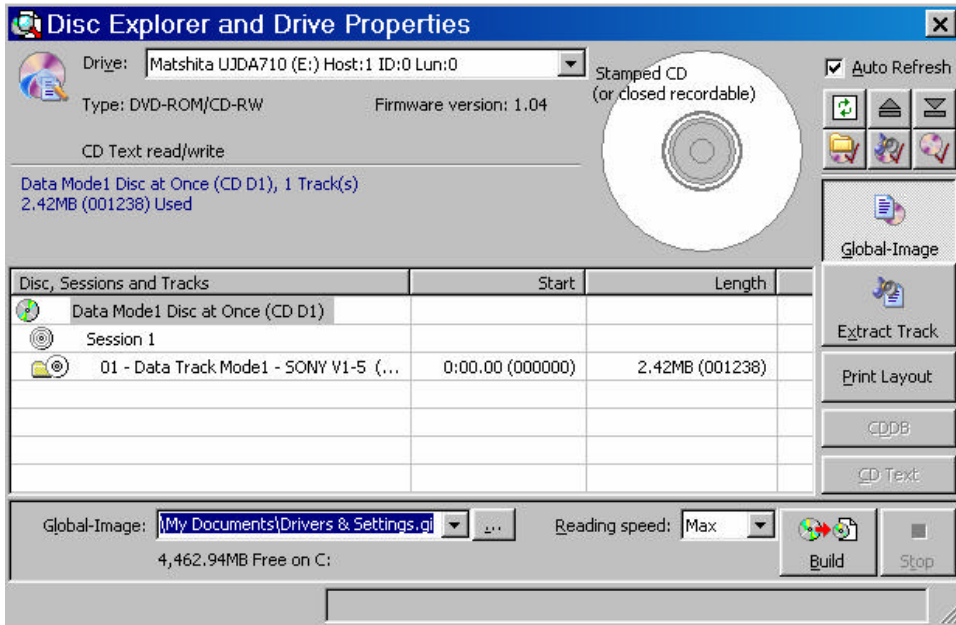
Disc Explorer and Drive Properties

Drive: Matshita UJDA710 (E:) Host:1 ID:0 Lun:0

Type: DVD-ROM/CD-RW

Firmware version: 1.04

CD Text read/write

Stamped CD
(or closed recordable)

Auto Refresh

Data Mode1 Disc at Once (CD D1), 1 Track(s)
2.42MB (001238) Used

Global-Image

| Disc, Sessions and Tracks | Start | Length |
|---|---|---|
| Data Mode1 Disc at Once (CD D1) | | |
| Session 1 | | |
| 01 - Data Track Mode1 - SONY V1-5 (... | 0:00.00 (000000) | 2.42MB (001238) |

Extract Track

Print Layout

CDDB

CD Text

Global-Image: \My Documents\Drivers & Settings.gi ...

Reading speed: Max

4,462.94MB Free on C:

Build

Stop